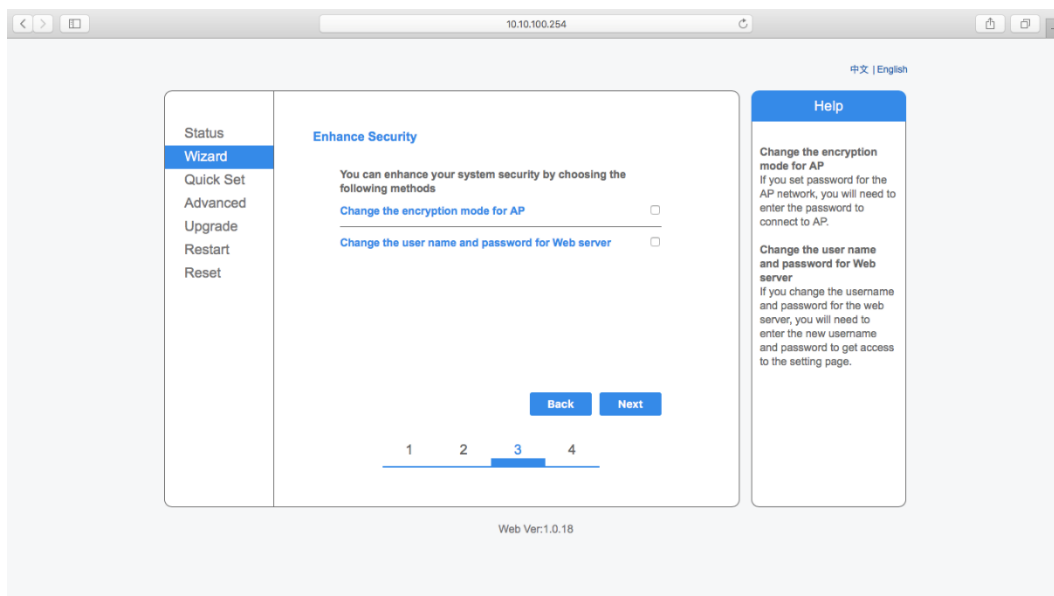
10.10.100.254

中文 | English

Status
Wizard
Quick Set
Advanced
Upgrade
Restart
Reset

Enhance Security

You can enhance your system security by choosing the following methods

Change the encryption mode for AP

Change the user name and password for Web server

Back Next

1 2 3 4

Help

Change the encryption mode for AP
If you set password for the AP network, you will need to enter the password to connect to AP.

Change the user name and password for Web server
If you change the username and password for the web server, you will need to enter the new username and password to get access to the setting page.

Web Ver:1.0.18